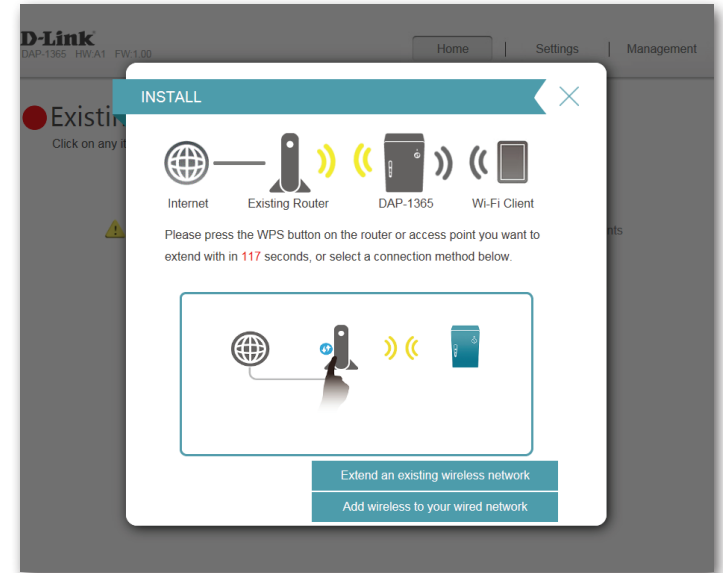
D-Link
DAP-1365 HW:A1 FW:1.00

Home | Settings | Management

Existi

Click on any it

nts

INSTALL

Internet
Existing Router
DAP-1365
Wi-Fi Client

Please press the WPS button on the router or access point you want to extend with in 117 seconds, or select a connection method below.

Extend an existing wireless network

Add wireless to your wired network